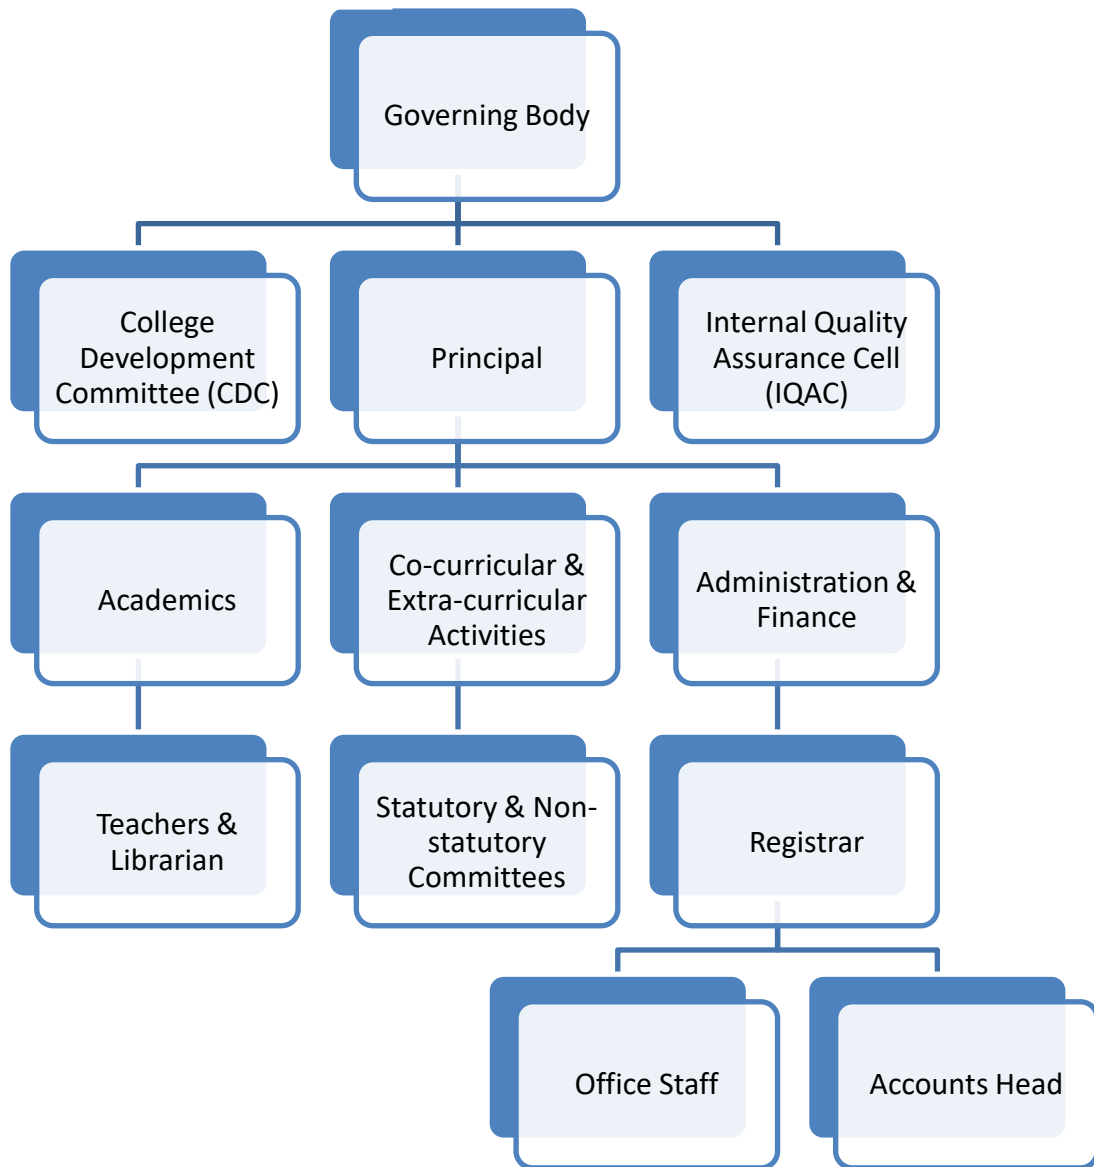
Governing Body

College Development Committee (CDC)

Principal

Internal Quality Assurance Cell (IQAC)

Academics

Co-curricular & Extra-curricular Activities

Administration & Finance

Teachers & Librarian

Statutory & Non-statutory Committees

Registrar

Office Staff

Accounts Head